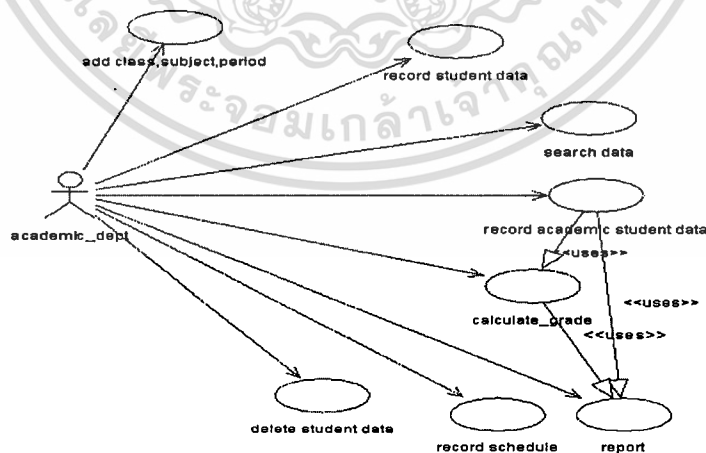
add class,subject,period

record student data

search data

academic_dept

record academic student data

<<uses>>

calculate_grade

<<uses>>

<<uses>>

delete student data

record schedule

report

พระจอมเกล้าเจ้าคุณทหาร